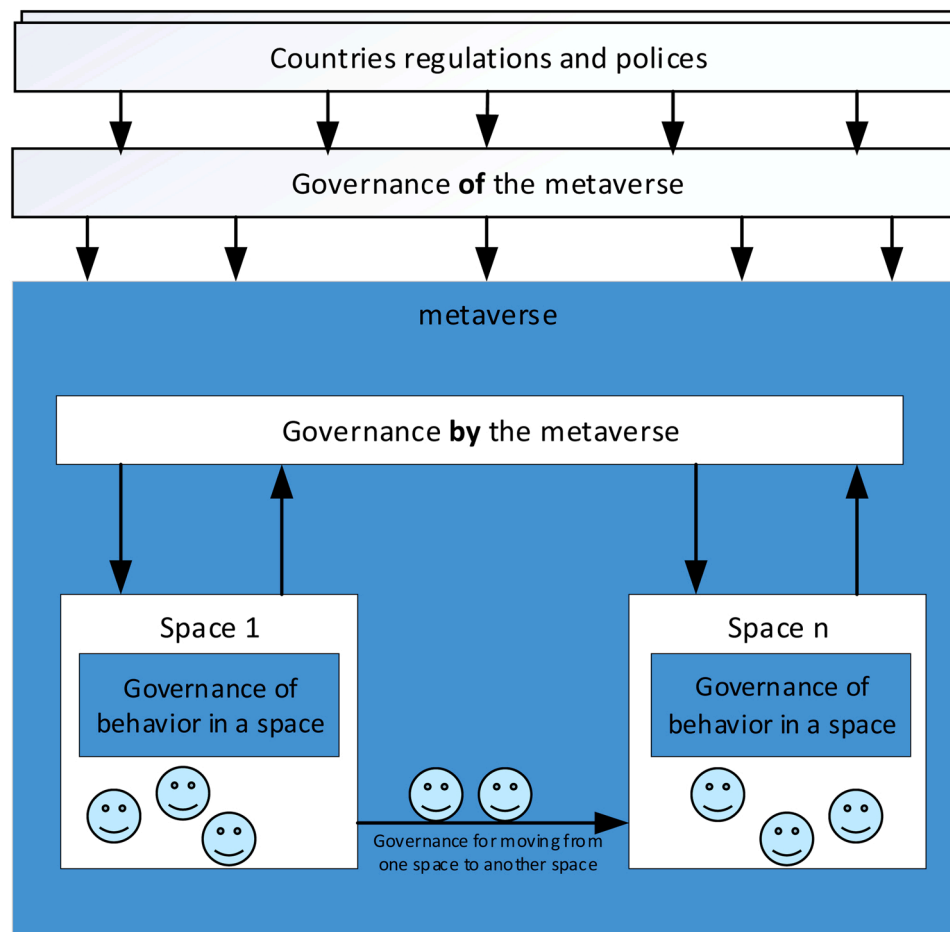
Countries regulations and polices

Governance **of** the metaverse

metaverse

Governance **by** the metaverse

Space 1

Governance of behavior in a space

Space n

Governance of behavior in a space

Governance for moving from one space to another space